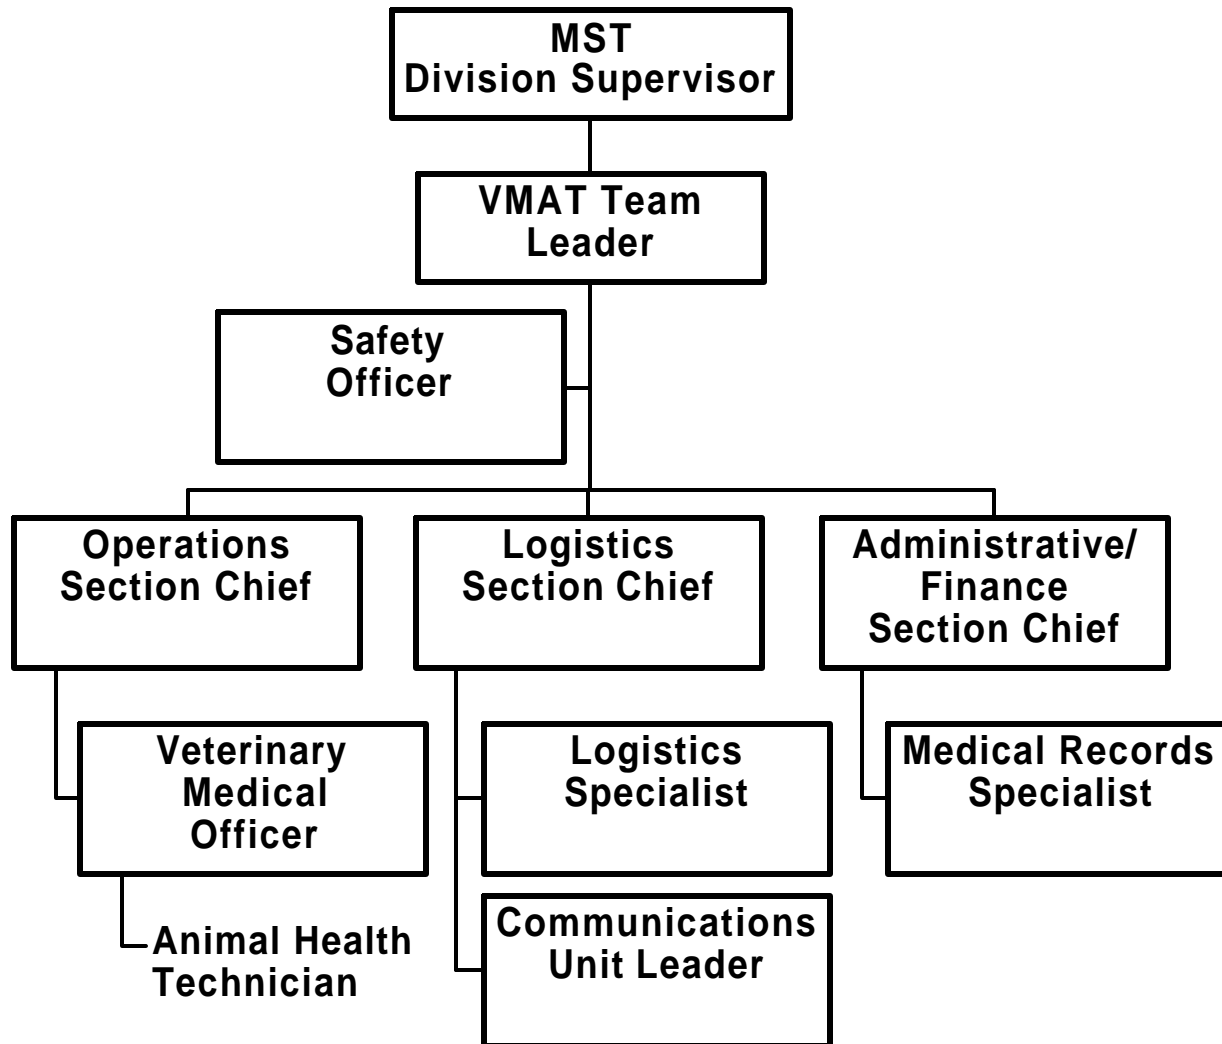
MST
Division Supervisor

VMAT Team
Leader

Safety
Officer

Operations
Section Chief

Logistics
Section Chief

Administrative/
Finance
Section Chief

Veterinary
Medical
Officer

Animal Health
Technician

Logistics
Specialist

Communications
Unit Leader

Medical Records
Specialist